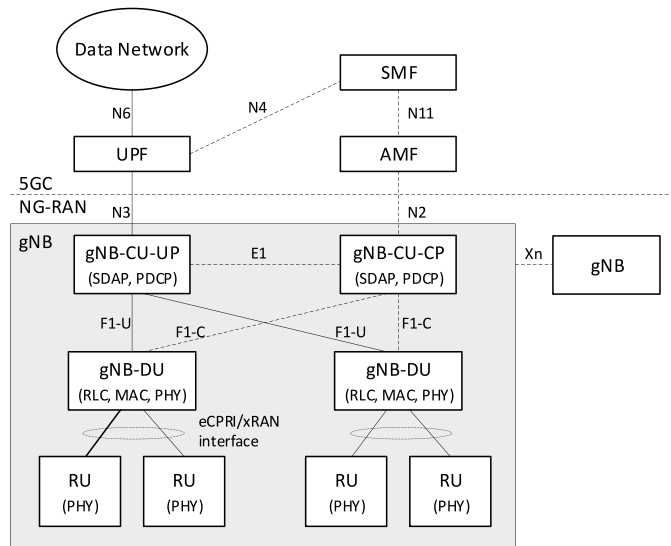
Data Network

SMF

N6

N4

N11

UPF

AMF

5GC

NG-RAN

N3

N2

gNB

gNB-CU-UP
(SDAP, PDCP)

E1

gNB-CU-CP
(SDAP, PDCP)

Xn

gNB

F1-U

F1-C

F1-U

F1-C

gNB-DU
(RLC, MAC, PHY)

gNB-DU
(RLC, MAC, PHY)

eCPRI/xRAN interface

RU
(PHY)

RU
(PHY)

RU
(PHY)

RU
(PHY)